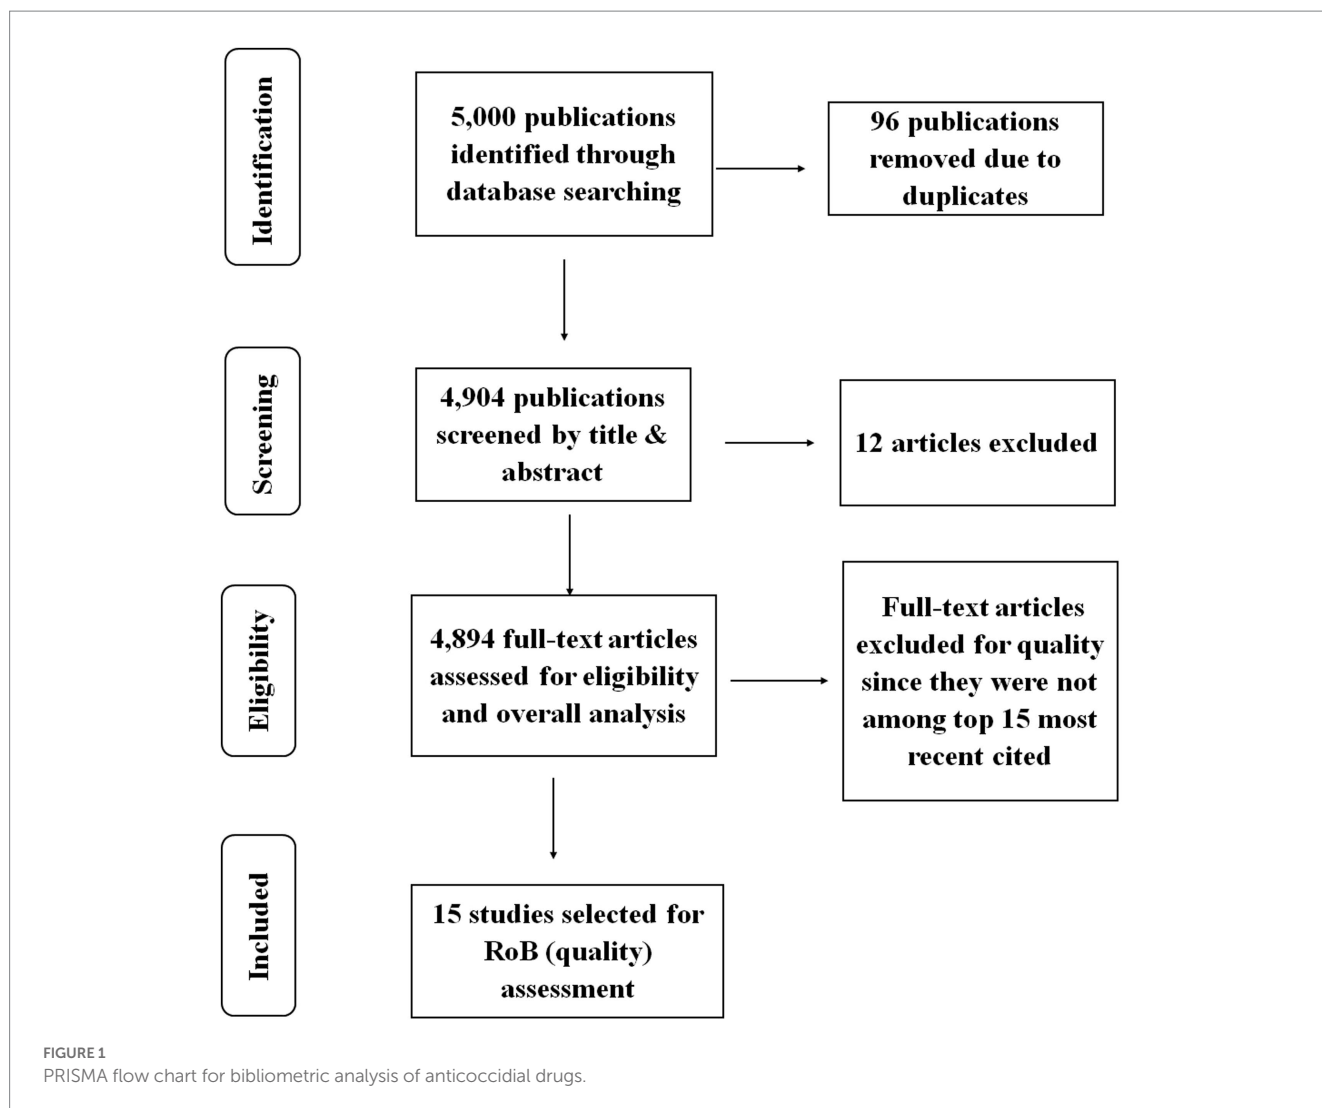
Identification

5,000 publications identified through database searching

96 publications removed due to duplicates

Screening

4,904 publications screened by title & abstract

12 articles excluded

Eligibility

4,894 full-text articles assessed for eligibility and overall analysis

Full-text articles excluded for quality since they were not among top 15 most recent cited

Included

15 studies selected for RoB (quality) assessment

FIGURE 1
PRISMA flow chart for bibliometric analysis of anticoccidial drugs.